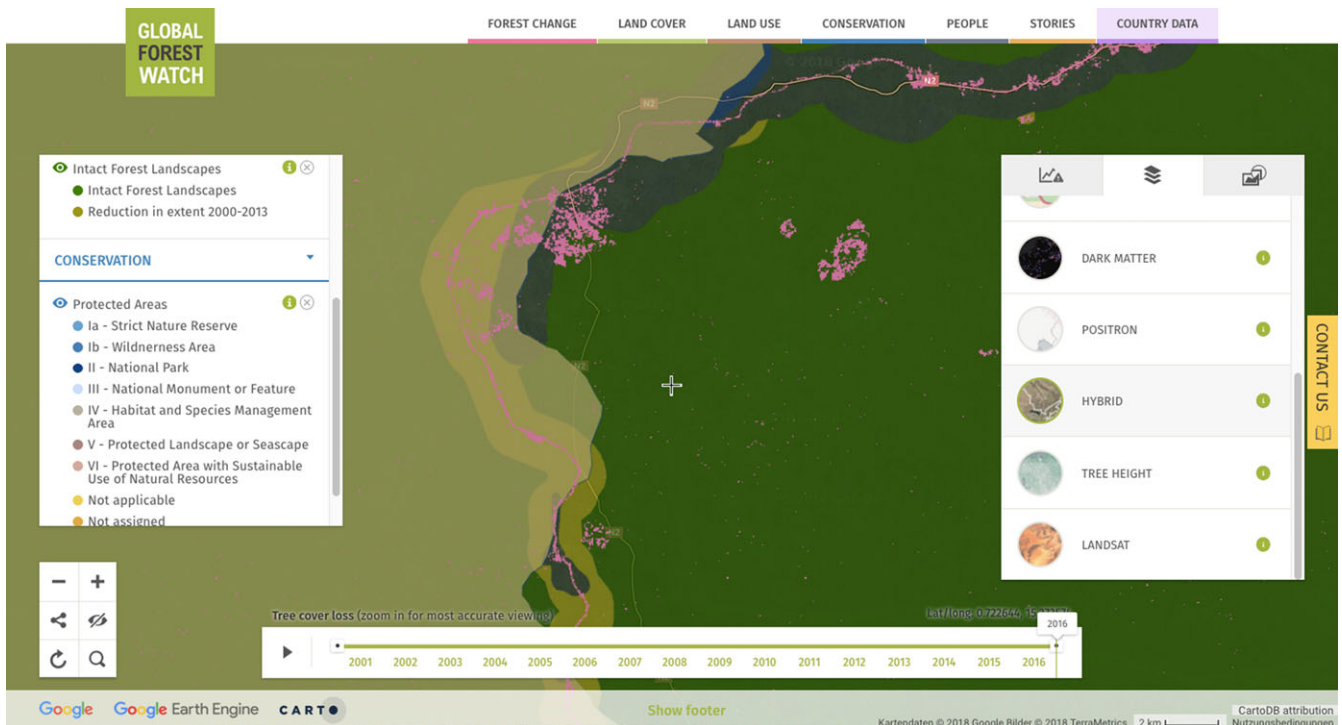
GLOBAL FOREST WATCH

FOREST CHANGE LAND COVER LAND USE CONSERVATION PEOPLE STORIES COUNTRY DATA

© 2018 G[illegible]

N2

Intact Forest Landscapes
Intact Forest Landscapes
Reduction in extent 2000-2013

CONSERVATION

Protected Areas
Ia - Strict Nature Reserve
Ib - Wildnerness Area
II - National Park
III - National Monument or Feature
IV - Habitat and Species Management Area
V - Protected Landscape or Seascape
VI - Protected Area with Sustainable Use of Natural Resources
Not applicable
Not assigned

DARK MATTER
POSITRON
HYBRID
TREE HEIGHT
LANDSAT

CONTACT US

Tree cover loss (zoom in for most accurate viewing)

Lat/long: 0.722644, 15.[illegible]

2016

2001 2002 2003 2004 2005 2006 2007 2008 2009 2010 2011 2012 2013 2014 2015 2016

Google Google Earth Engine CARTO

Show footer

CartoDB attribution
Kartendaten © 2018 Google Bilder © 2018 TerraMetrics 2 km Nutzungsbedingungen